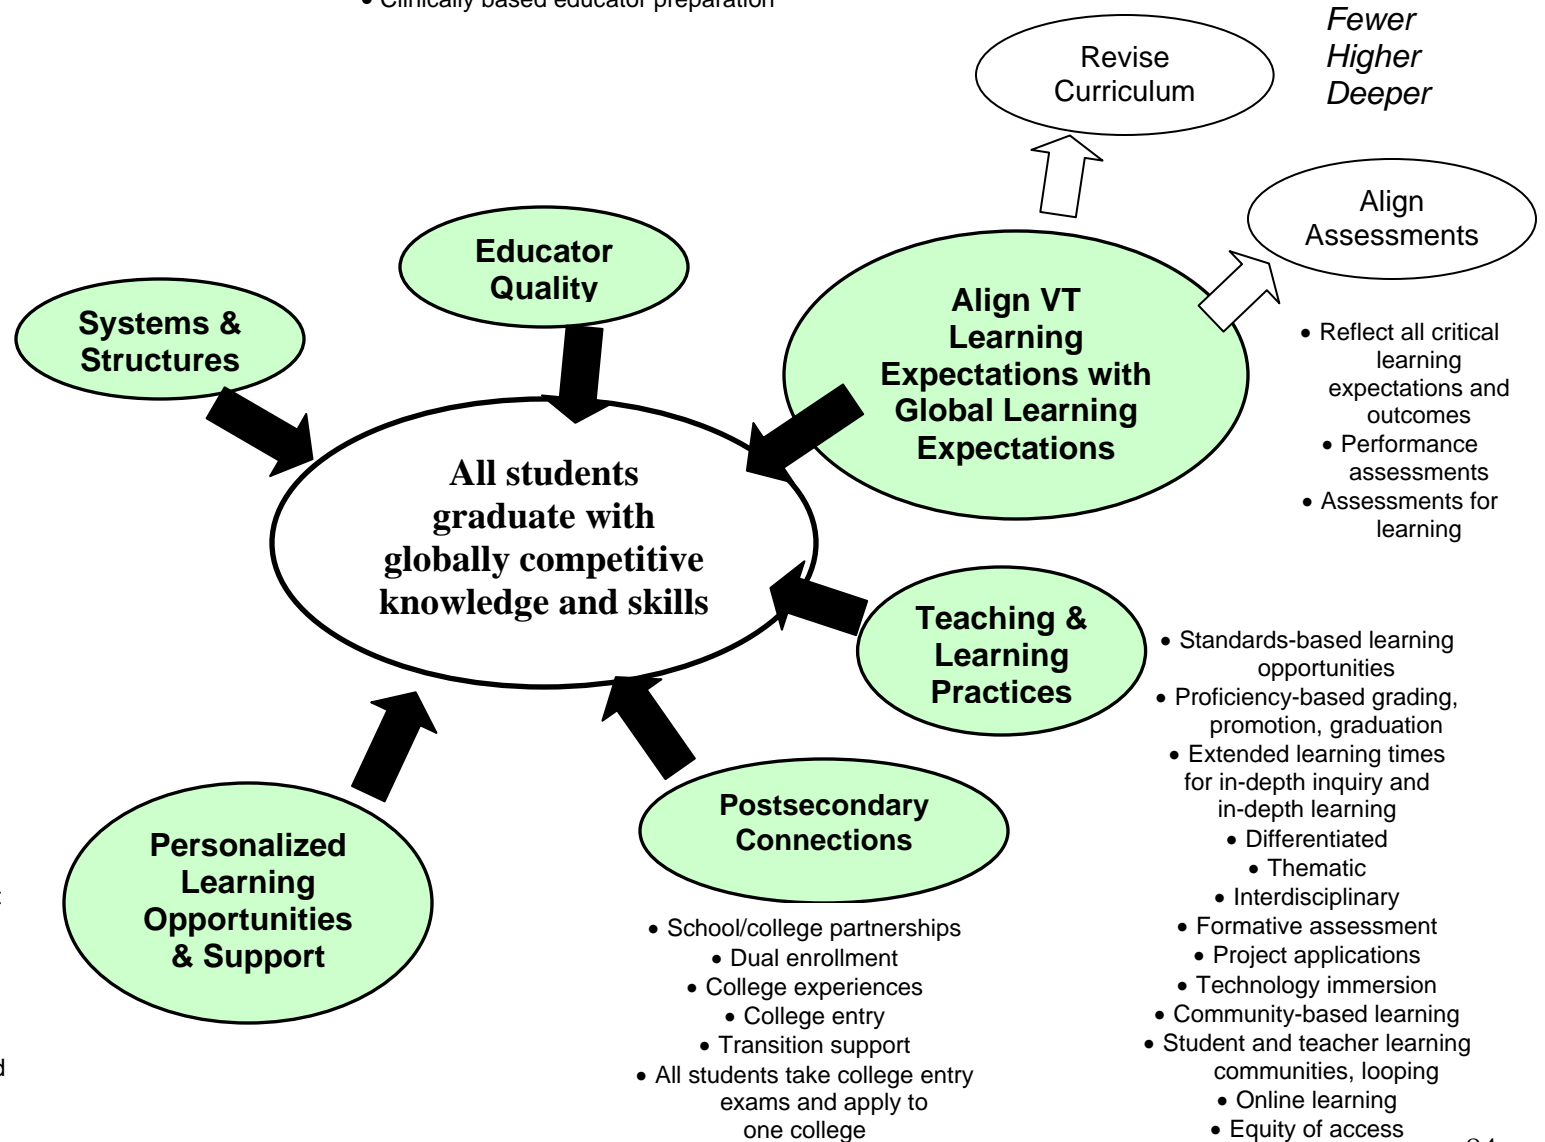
• Clinically based educator preparation

Revise Curriculum

Fewer
Higher
Deeper

Align Assessments

Educator Quality

Systems & Structures

Align VT Learning Expectations with Global Learning Expectations

• Reflect all critical learning expectations and outcomes
• Performance assessments
• Assessments for learning

All students graduate with globally competitive knowledge and skills

Teaching & Learning Practices

• Standards-based learning opportunities
• Proficiency-based grading, promotion, graduation
• Extended learning times for in-depth inquiry and in-depth learning
• Differentiated
• Thematic
• Interdisciplinary
• Formative assessment
• Project applications
• Technology immersion
• Community-based learning
• Student and teacher learning communities, looping
• Online learning
• Equity of access

Postsecondary Connections

• School/college partnerships
• Dual enrollment
• College experiences
• College entry
• Transition support
• All students take college entry exams and apply to one college

Personalized Learning Opportunities & Support

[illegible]